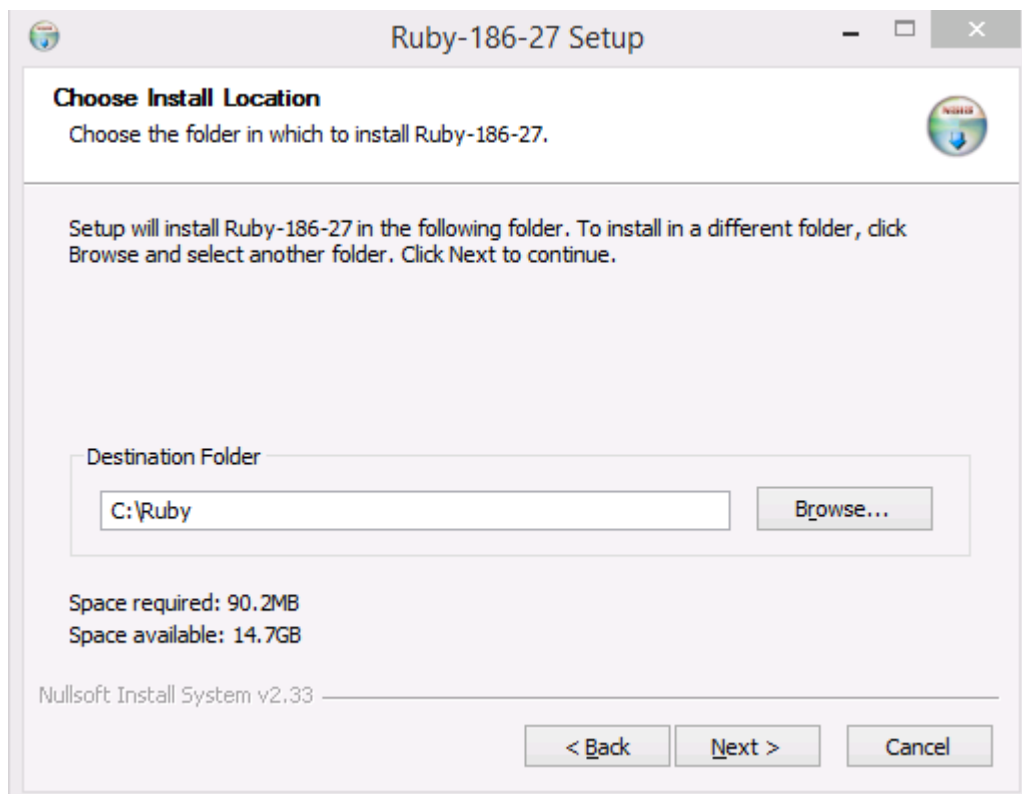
Ruby-186-27 Setup

Choose Install Location

Choose the folder in which to install Ruby-186-27.

Setup will install Ruby-186-27 in the following folder. To install in a different folder, click Browse and select another folder. Click Next to continue.

Destination Folder

C:\Ruby

Browse...

Space required: 90.2MB
Space available: 14.7GB

Nullsoft Install System v2.33

< Back

Next >

Cancel